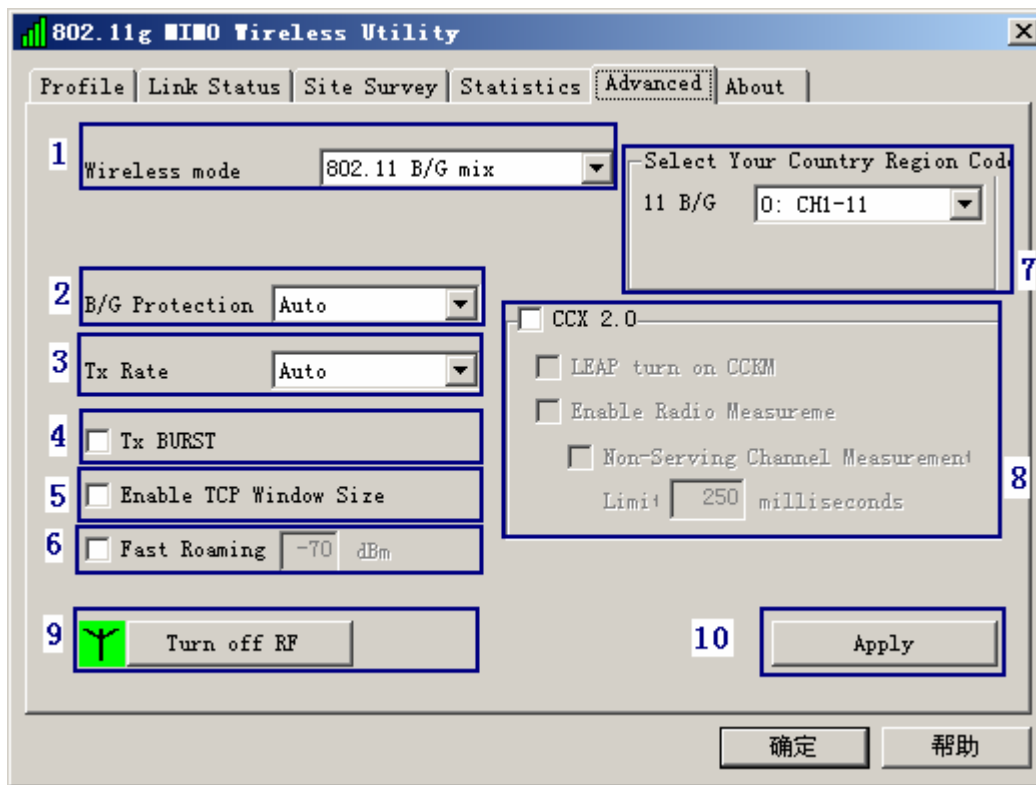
802.11g MIMO Wireless Utility

Profile | Link Status | Site Survey | Statistics | Advanced | About

1 Wireless mode 802.11 B/G mix

Select Your Country Region Code
11 B/G 0: CH1-11

7

2 B/G Protection Auto

3 Tx Rate Auto

4 Tx BURST

5 Enable TCP Window Size

6 Fast Roaming -70 dBm

CCX 2.0
LEAP turn on CCKM
Enable Radio Measureme
Non-Serving Channel Measurement
Limit 250 milliseconds

8

9 Turn off RF

10 Apply

确定 帮助